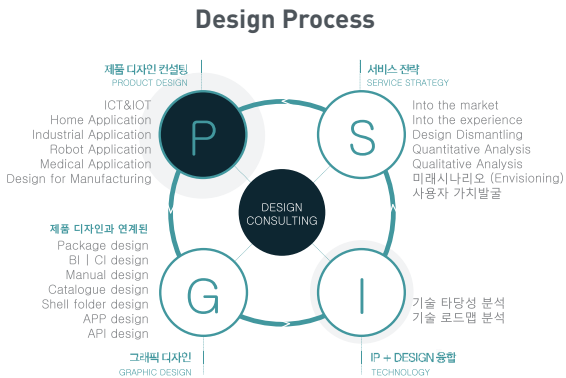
Design Process

제품 디자인 컨설팅
PRODUCT DESIGN

ICT&IOT
Home Application
Industrial Application
Robot Application
Medical Application
Design for Manufacturing

서비스 전략
SERVICE STRATEGY

Into the market
Into the experience
Design Dismantling
Quantitative Analysis
Qualitative Analysis
미래시나리오 (Envisioning)
사용자 가치발굴

P

S

DESIGN CONSULTING

G

I

제품 디자인과 연계된

Package design
BI | CI design
Manual design
Catalogue design
Shell folder design
APP design
API design

기술 타당성 분석
기술 로드맵 분석

그래픽 디자인
GRAPHIC DESIGN

IP + DESIGN 융합
TECHNOLOGY